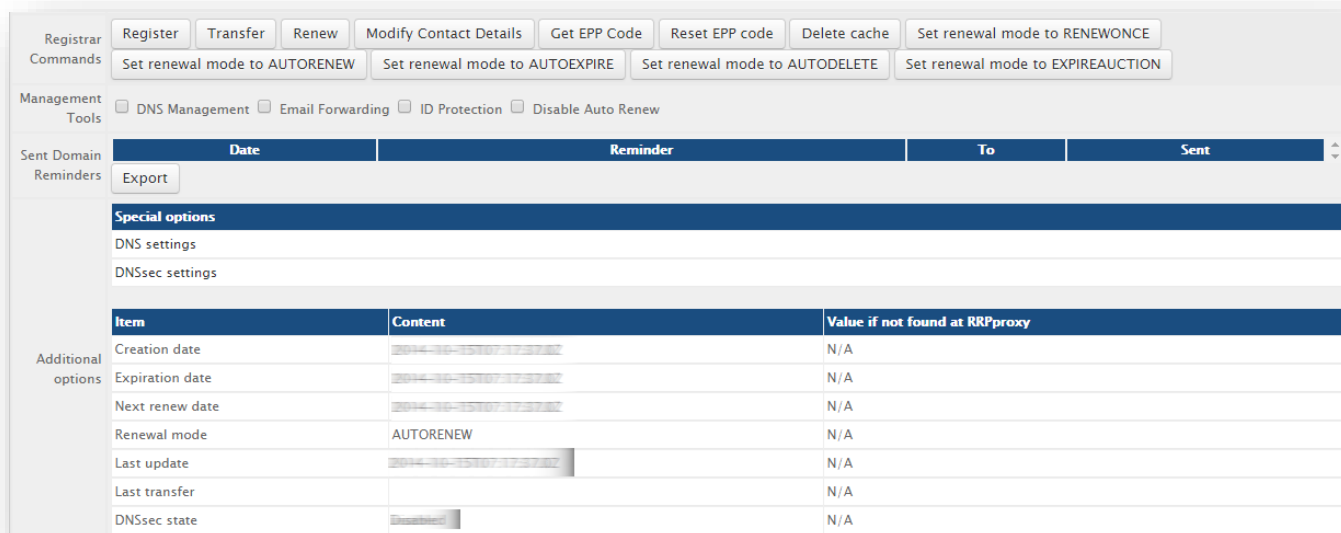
Registrar Commands

Register | Transfer | Renew | Modify Contact Details | Get EPP Code | Reset EPP code | Delete cache | Set renewal mode to RENEWONCE

Set renewal mode to AUTORENEW | Set renewal mode to AUTOEXPIRE | Set renewal mode to AUTODELETE | Set renewal mode to EXPIREAUCTION

Management Tools

DNS Management  Email Forwarding  ID Protection  Disable Auto Renew

Sent Domain Reminders

| Date | Reminder | To | Sent |
|---|---|---|---|

Export

Additional options

| Special options |
|---|
| DNS settings |
| DNSsec settings |

| Item | Content | Value if not found at RRPproxy |
|---|---|---|
| Creation date | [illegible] | N/A |
| Expiration date | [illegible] | N/A |
| Next renew date | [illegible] | N/A |
| Renewal mode | AUTORENEW | N/A |
| Last update | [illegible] | N/A |
| Last transfer | | N/A |
| DNSsec state | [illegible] | N/A |